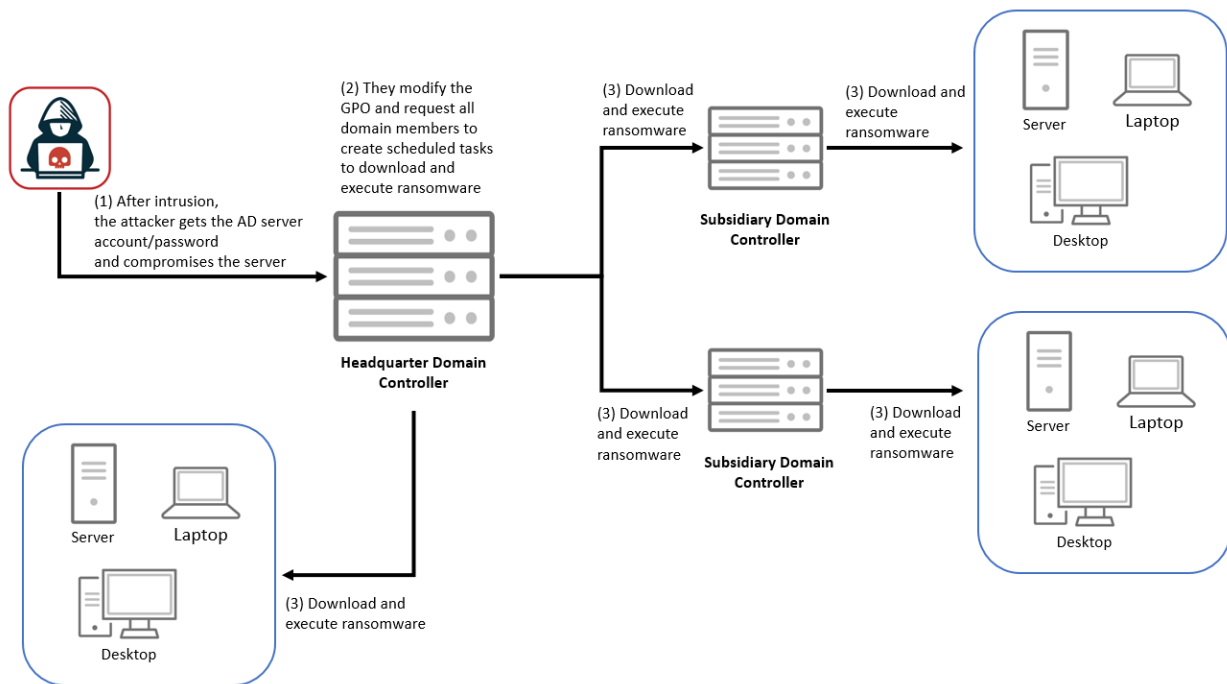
(1) After intrusion, the attacker gets the AD server account/password and compromises the server

(2) They modify the GPO and request all domain members to create scheduled tasks to download and execute ransomware

Headquarter Domain Controller

(3) Download and execute ransomware

Subsidiary Domain Controller

(3) Download and execute ransomware

Server

Laptop

Desktop

(3) Download and execute ransomware

Subsidiary Domain Controller

(3) Download and execute ransomware

Server

Laptop

Desktop

Server

Laptop

Desktop

(3) Download and execute ransomware